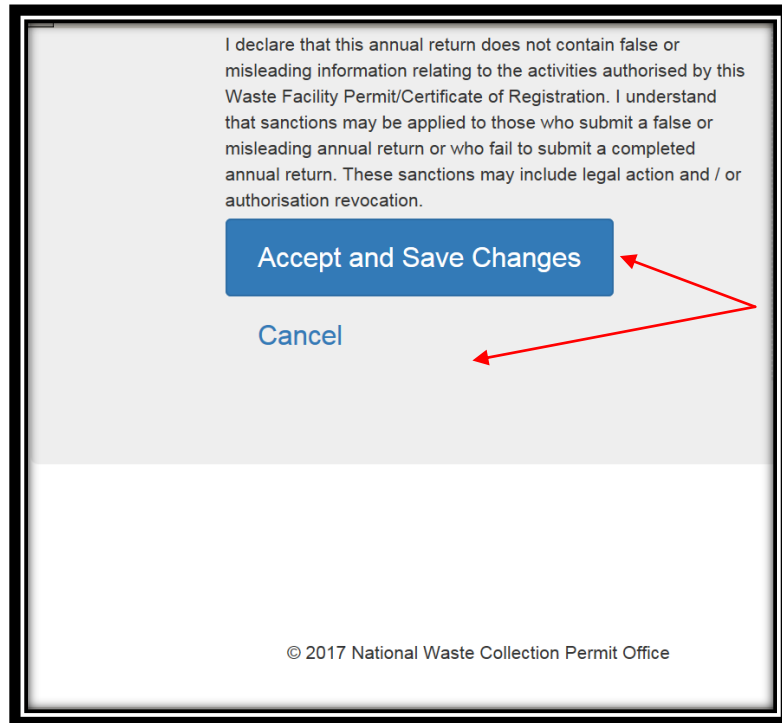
I declare that this annual return does not contain false or misleading information relating to the activities authorised by this Waste Facility Permit/Certificate of Registration. I understand that sanctions may be applied to those who submit a false or misleading annual return or who fail to submit a completed annual return. These sanctions may include legal action and / or authorisation revocation.

Accept and Save Changes

Cancel

© 2017 National Waste Collection Permit Office